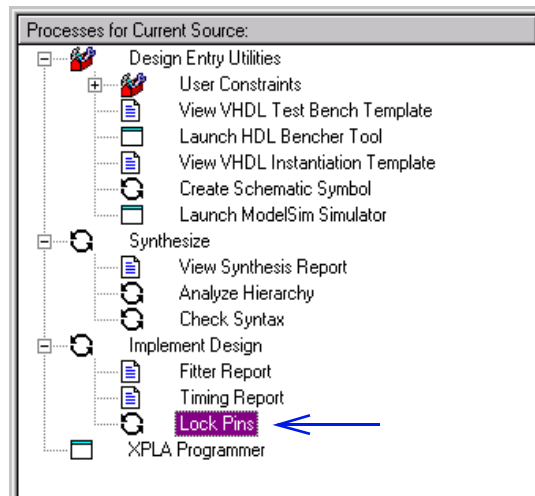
Processes for Current Source:

Design Entry Utilities
User Constraints
View VHDL Test Bench Template
Launch HDL Bencher Tool
View VHDL Instantiation Template
Create Schematic Symbol
Launch ModelSim Simulator
Synthesize
View Synthesis Report
Analyze Hierarchy
Check Syntax
Implement Design
Fitter Report
Timing Report
Lock Pins
XPLA Programmer